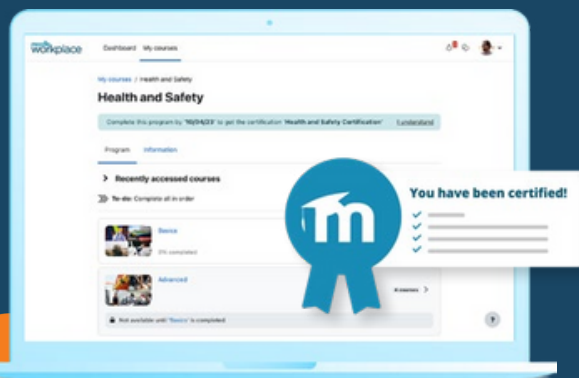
moodle workplace

Dashboard My courses

My courses / Health and Safety

Health and Safety

Complete this program by '15/04/23' to get the certification 'Health and Safety Certification' I understand

Program Information

Recently accessed courses

To-do: Complete all in order

Basics

0% completed

Advanced

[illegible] courses

Not available until "Basics" is completed

You have been certified!